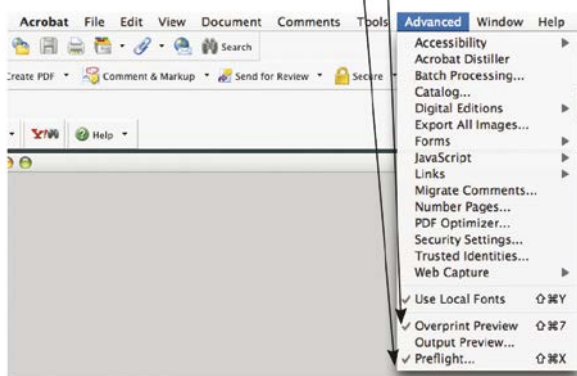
Acrobat File Edit View Document Comments Tools Advanced Window Help

Search

Create PDF Comment & Markup Send for Review Secure

Help

Accessibility
Acrobat Distiller
Batch Processing...
Catalog...
Digital Editions
Export All Images...
Forms
JavaScript
Links
Migrate Comments...
Number Pages...
PDF Optimizer...
Security Settings...
Trusted Identities...
Web Capture

✓ Use Local Fonts ⇧⌘Y

✓ Overprint Preview ⇧⌘7
Output Preview...
✓ Preflight... ⇧⌘X